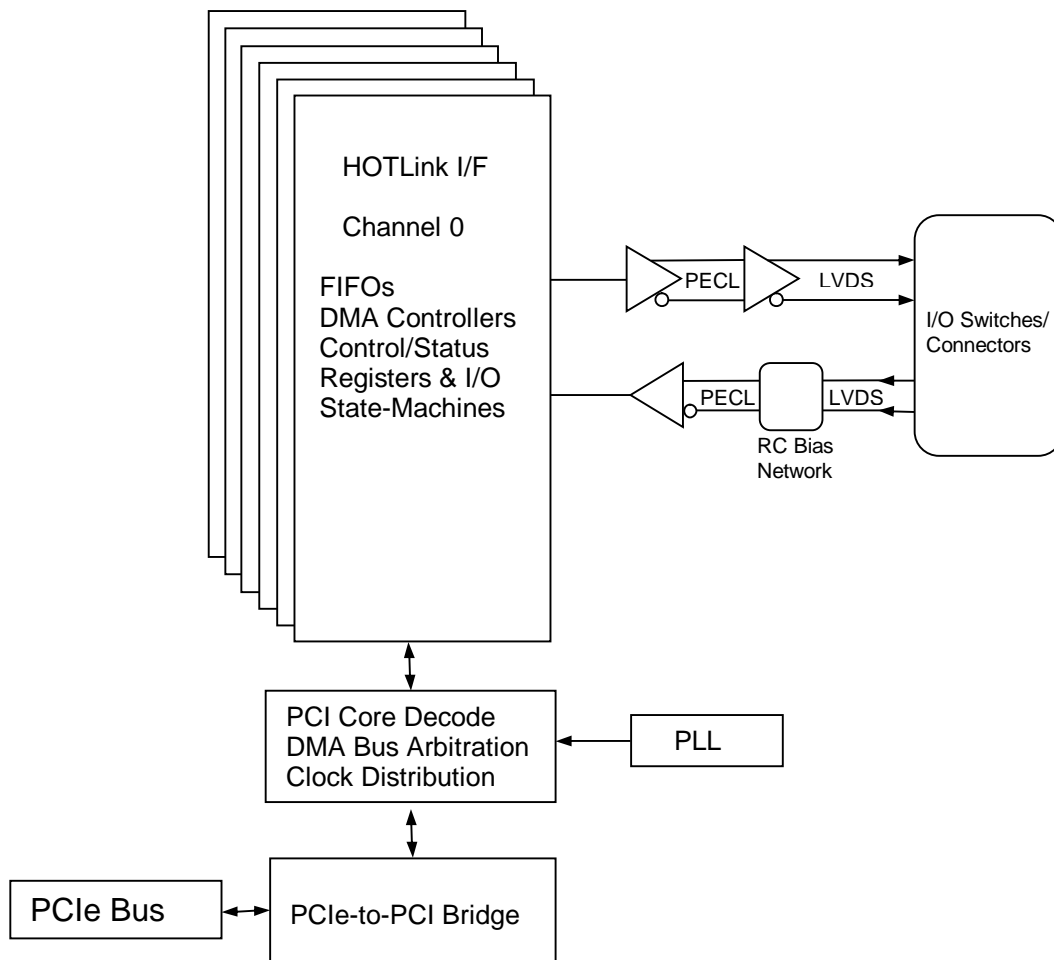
HOTLink I/F

Channel 0

FIFOs
DMA Controllers
Control/Status
Registers & I/O
State-Machines

PECL

LVDS

I/O Switches/
Connectors

PECL

LVDS

RC Bias
Network

PCI Core Decode
DMA Bus Arbitration
Clock Distribution

PLL

PCIe Bus

PCIe-to-PCI Bridge